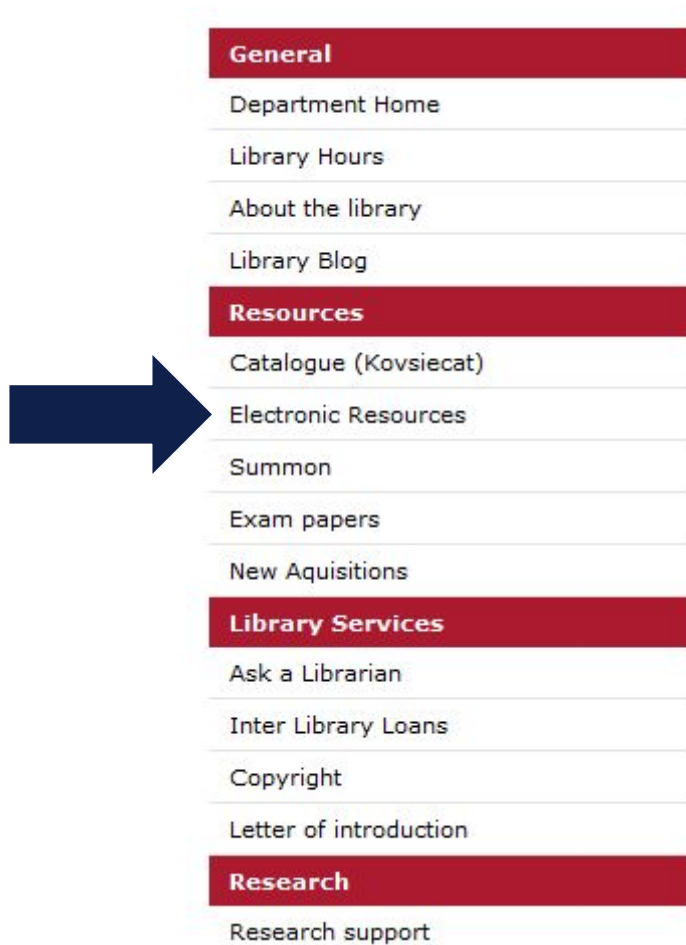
General

Department Home

Library Hours

About the library

Library Blog

Resources

Catalogue (Kovsiecat)

Electronic Resources

Summon

Exam papers

New Aquisitions

Library Services

Ask a Librarian

Inter Library Loans

Copyright

Letter of introduction

Research

Research support